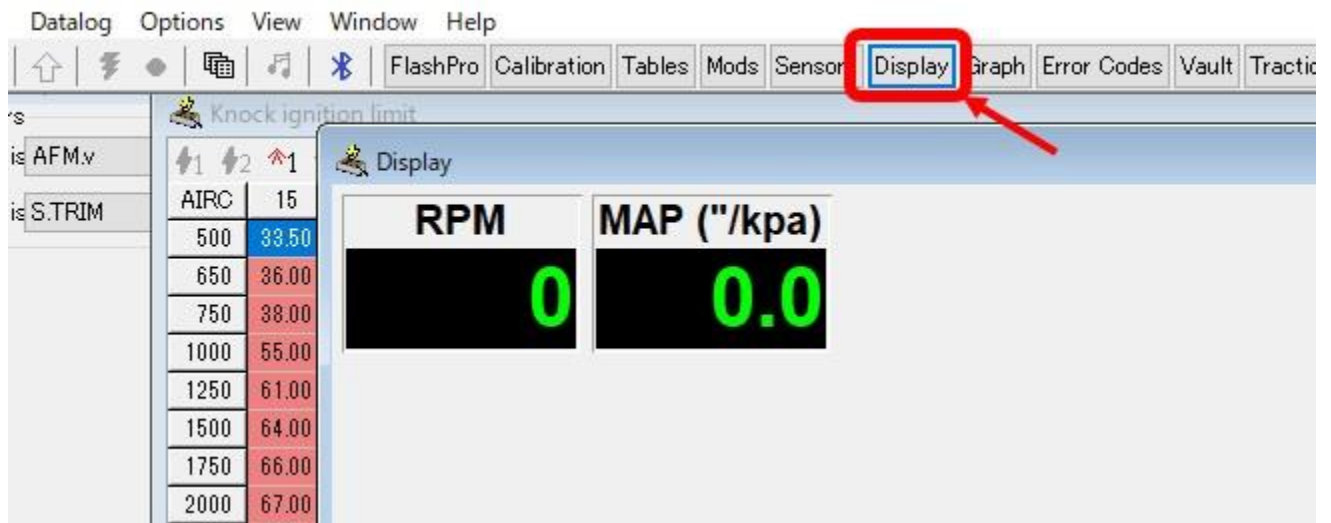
Datalog Options View Window Help

FlashPro Calibration Tables Mods Sensor Display Graph Error Codes Vault Tractio

rs

is AFM.v

is S.TRIM

Knock ignition limit

1 2 1

| AIRC | 15 |
|---|---|
| 500 | 33.50 |
| 650 | 36.00 |
| 750 | 38.00 |
| 1000 | 55.00 |
| 1250 | 61.00 |
| 1500 | 64.00 |
| 1750 | 66.00 |
| 2000 | 67.00 |

Display

RPM
0

MAP ("/kpa)
0.0